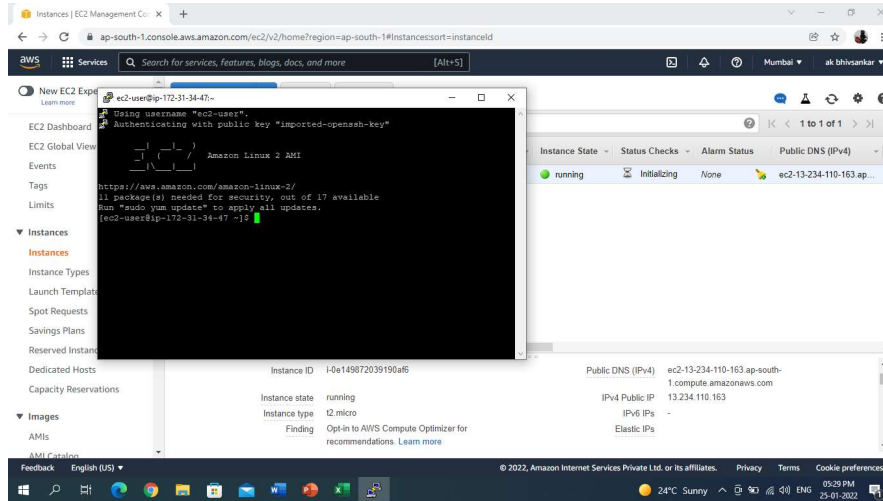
Instances | EC2 Management Co ×
ap-south-1.console.aws.amazon.com/ec2/v2/home?region=ap-south-1#Instances:sort=instanceId
aws Services Search for services, features, blogs, docs, and more [Alt+S]
Mumbai ▼ ak bhivsankar ▼

New EC2 Expe
Learn more
EC2 Dashboard
EC2 Global View
Events
Tags
Limits
▼ Instances
Instances
Instance Types
Launch Template
Spot Requests
Savings Plans
Reserved Instanc
Dedicated Hosts
Capacity Reservations
▼ Images
AMIs
AMI Catalog

ec2-user@ip-172-31-34-47:~
Using username "ec2-user".
Authenticating with public key "imported-openssh-key"

Amazon Linux 2 AMI

https://aws.amazon.com/amazon-linux-2/
11 package(s) needed for security, out of 17 available
Run "sudo yum update" to apply all updates.
[ec2-user@ip-172-31-34-47 ~]$

< 1 to 1 of 1 > >|

| Instance State | Status Checks | Alarm Status | Public DNS (IPv4) |
|---|---|---|---|
| running | Initializing | None | ec2-13-234-110-163.ap... |

Instance ID i-0e149872039190af6
Instance state running
Instance type t2.micro
Finding Opt-in to AWS Compute Optimizer for recommendations. Learn more
Public DNS (IPv4) ec2-13-234-110-163.ap-south-1.compute.amazonaws.com
IPv4 Public IP 13.234.110.163
IPv6 IPs -
Elastic IPs

Feedback English (US) ▼
© 2022, Amazon Internet Services Private Ltd. or its affiliates. Privacy Terms Cookie preferences
24°C Sunny ENG 05:29 PM 25-01-2022